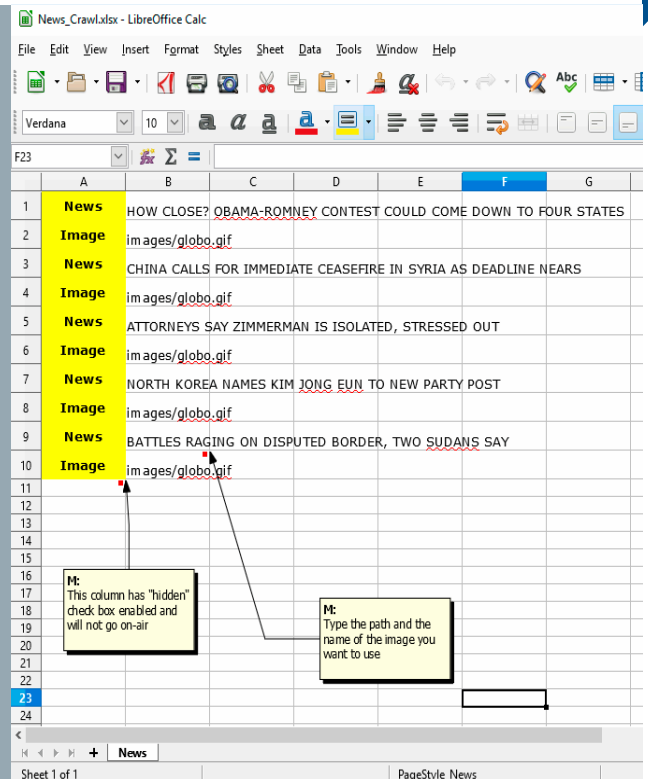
News_Crawl.xlsx - LibreOffice Calc

File Edit View Insert Format Styles Sheet Data Tools Window Help

Verdana 10

F23

| | A | B | C | D | E | F | G |
|---|---|---|---|---|---|---|---|
| 1 | News | HOW CLOSE? OBAMA-ROMNEY CONTEST COULD COME DOWN TO FOUR STATES | | | | | |
| 2 | Image | images/globo.gif | | | | | |
| 3 | News | CHINA CALLS FOR IMMEDIATE CEASEFIRE IN SYRIA AS DEADLINE NEARS | | | | | |
| 4 | Image | images/globo.gif | | | | | |
| 5 | News | ATTORNEYS SAY ZIMMERMAN IS ISOLATED, STRESSED OUT | | | | | |
| 6 | Image | images/globo.gif | | | | | |
| 7 | News | NORTH KOREA NAMES KIM JONG EUN TO NEW PARTY POST | | | | | |
| 8 | Image | images/globo.gif | | | | | |
| 9 | News | BATTLES RAGING ON DISPUTED BORDER, TWO SUDANS SAY | | | | | |
| 10 | Image | images/globo.gif | | | | | |
| 11 | | | | | | | |
| 12 | | | | | | | |
| 13 | | | | | | | |
| 14 | | | | | | | |
| 15 | | | | | | | |
| 16 | | | | | | | |
| 17 | | | | | | | |
| 18 | | | | | | | |
| 19 | | | | | | | |
| 20 | | | | | | | |
| 21 | | | | | | | |
| 22 | | | | | | | |
| 23 | | | | | | | |
| 24 | | | | | | | |

M:
This column has "hidden" check box enabled and will not go on-air

M:
Type the path and the name of the image you want to use

News

Sheet 1 of 1 PageStyle News